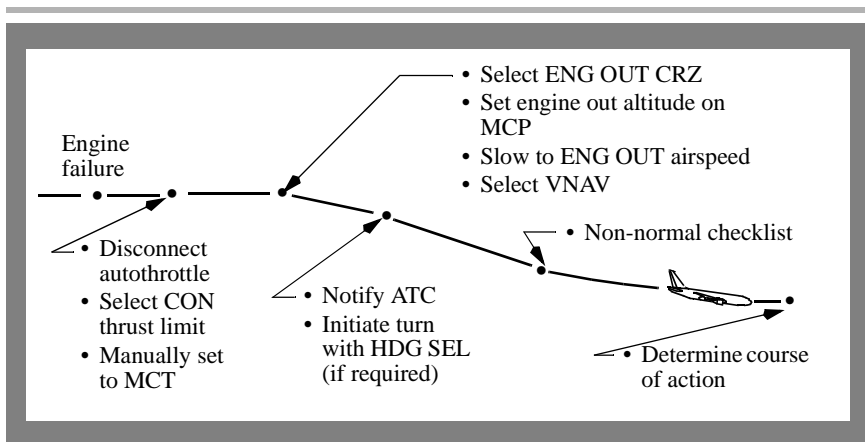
• Select ENG OUT CRZ
• Set engine out altitude on MCP
• Slow to ENG OUT airspeed
• Select VNAV

Engine failure

• Non-normal checklist

• Disconnect autothrottle
• Select CON thrust limit
• Manually set to MCT

• Notify ATC
• Initiate turn with HDG SEL (if required)

• Determine course of action